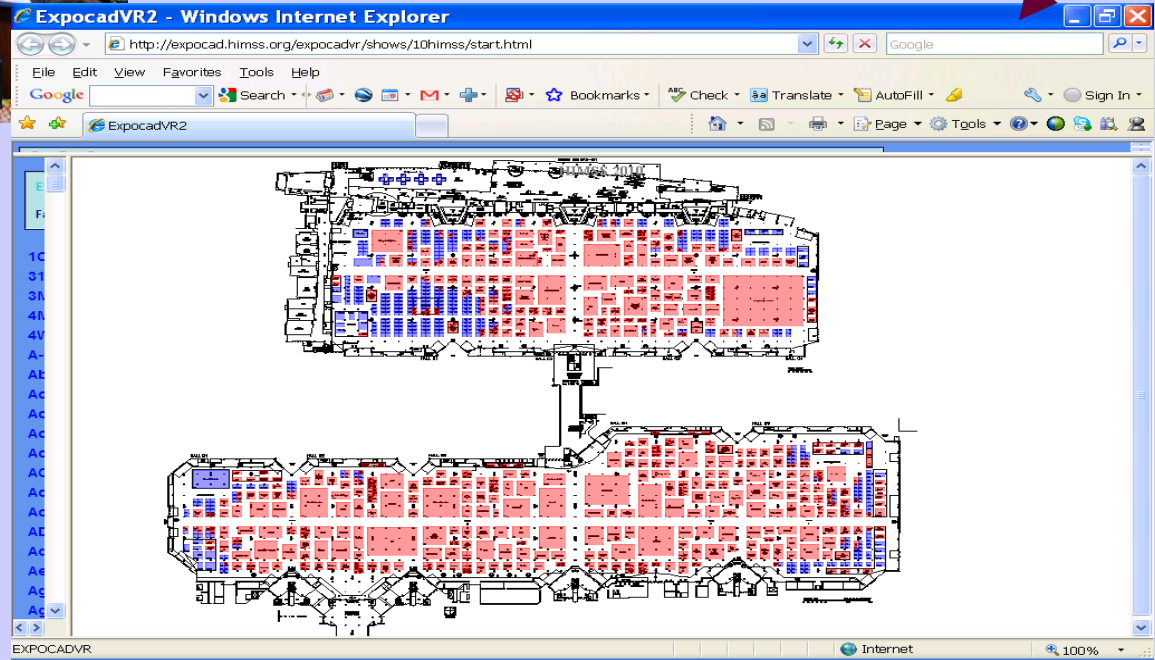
ExpocadVR2 - Windows Internet Explorer

http://expocad.himss.org/expocadvr/shows/10himss/start.html

Google

File Edit View Favorites Tools Help

Google Search Bookmarks Check Translate AutoFill Sign In

ExpocadVR2

Page Tools

E
Fa

1C
31
3M
4M
4W
A-
Ab
Ac
Ac
Ac
Ac
AC
Ac
Ac
AD
Ac
Ae
Ag
Ag

EXPOCADVR

Internet

100%